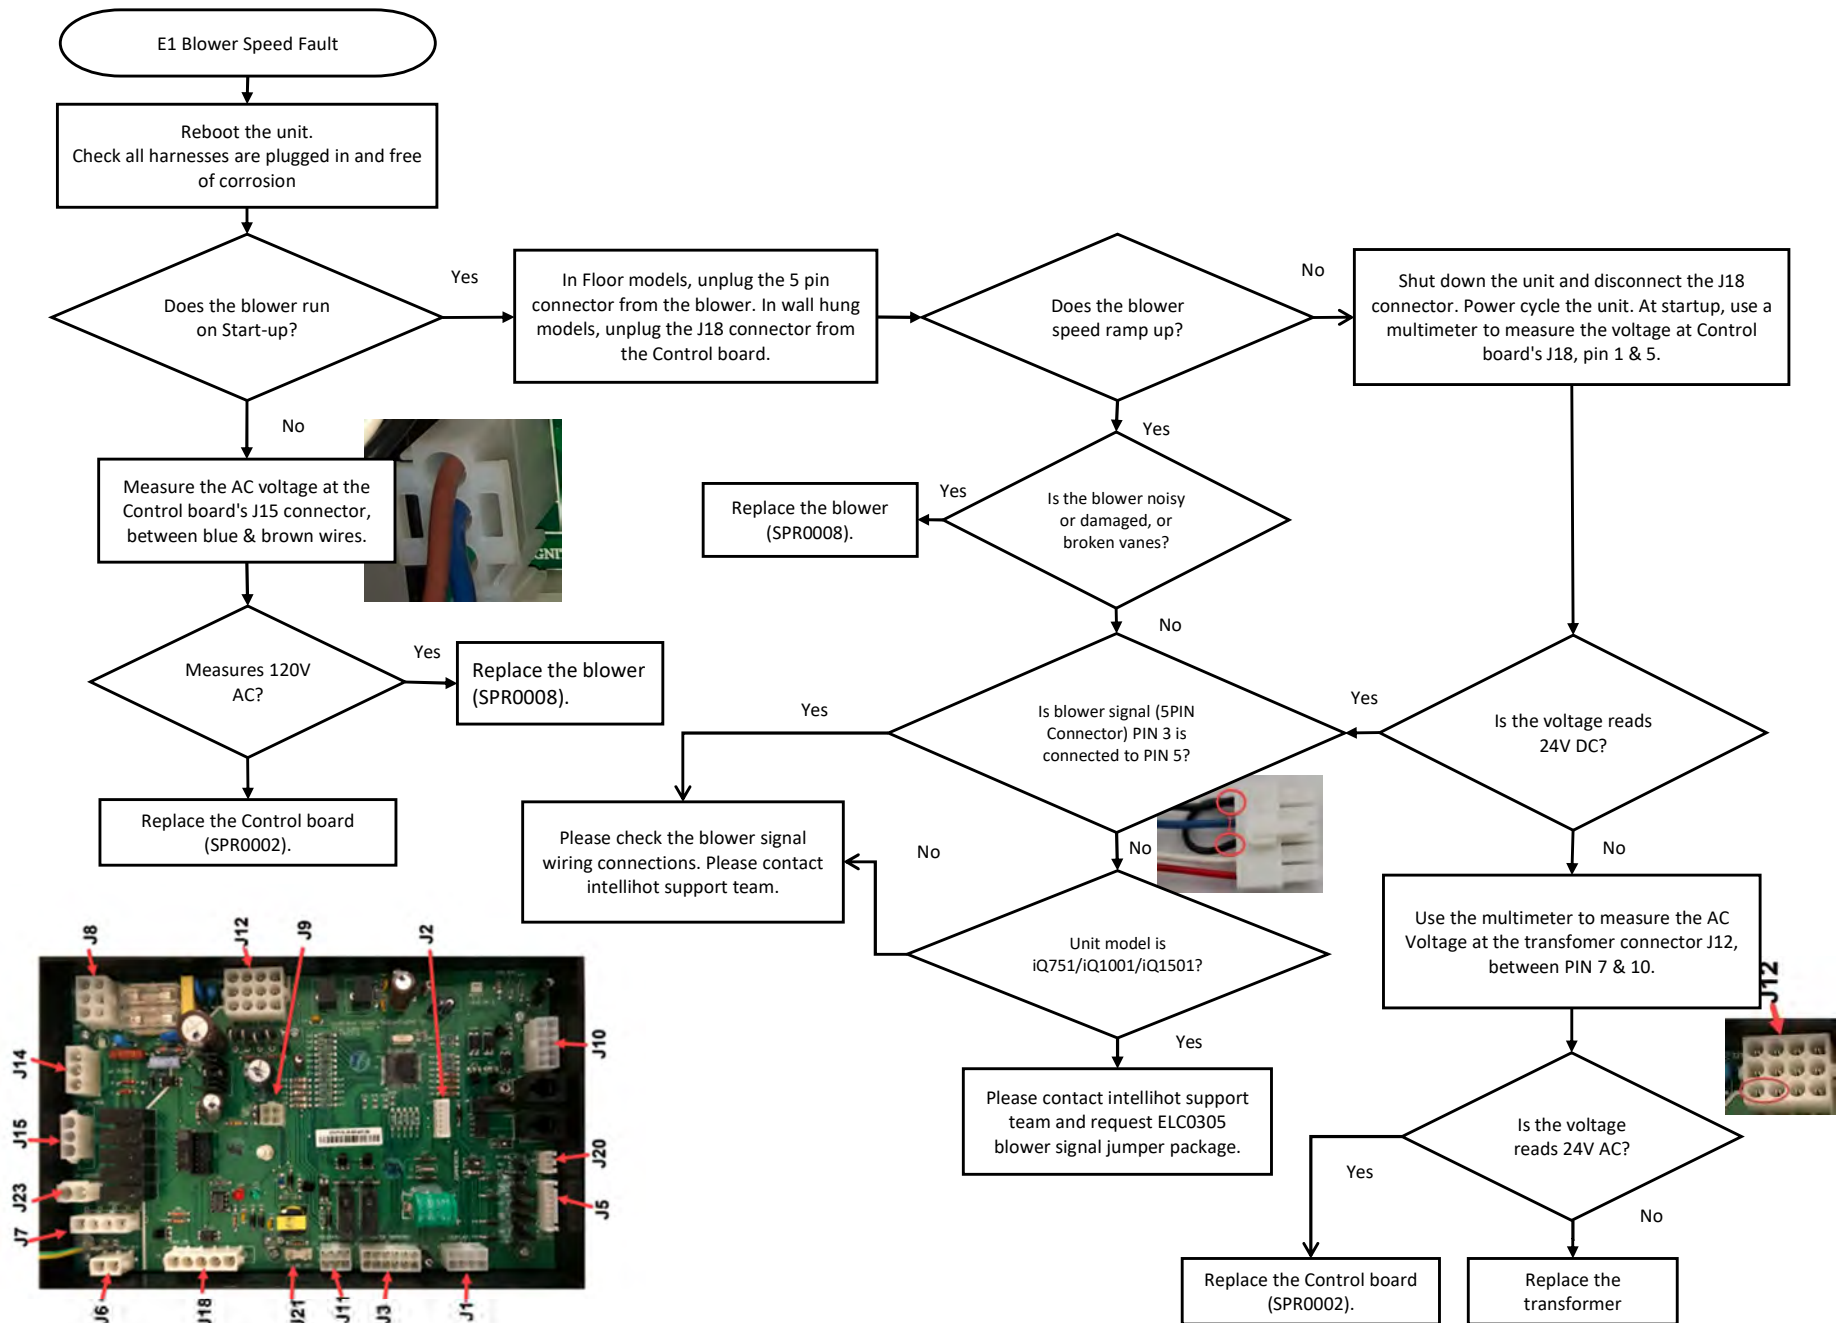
E1 Blower Speed Fault

Reboot the unit. Check all harnesses are plugged in and free of corrosion

Does the blower run on Start-up?

Yes

In Floor models, unplug the 5 pin connector from the blower. In wall hung models, unplug the J18 connector from the Control board.

Does the blower speed ramp up?

No

Shut down the unit and disconnect the J18 connector. Power cycle the unit. At startup, use a multimeter to measure the voltage at Control board's J18, pin 1 & 5.

No

Measure the AC voltage at the Control board's J15 connector, between blue & brown wires.

Yes

Replace the blower (SPR0008).

Yes

Is the blower noisy or damaged, or broken vanes?

Measures 120V AC?

Yes

Replace the blower (SPR0008).

No

Yes

Is blower signal (5PIN Connector) PIN 3 is connected to PIN 5?

Yes

Is the voltage reads 24V DC?

Replace the Control board (SPR0002).

Please check the blower signal wiring connections. Please contact intellihot support team.

No

No

No

Unit model is iQ751/iQ1001/iQ1501?

Use the multimeter to measure the AC Voltage at the transfomer connector J12, between PIN 7 & 10.

J12

Yes

Please contact intellihot support team and request ELC0305 blower signal jumper package.

Is the voltage reads 24V AC?

Yes

No

Replace the Control board (SPR0002).

Replace the transformer

J8 J12 J9 J2 J10 J14 J15 J20 J23 J5 J7 J6 J18 J21 J11 J3 J1